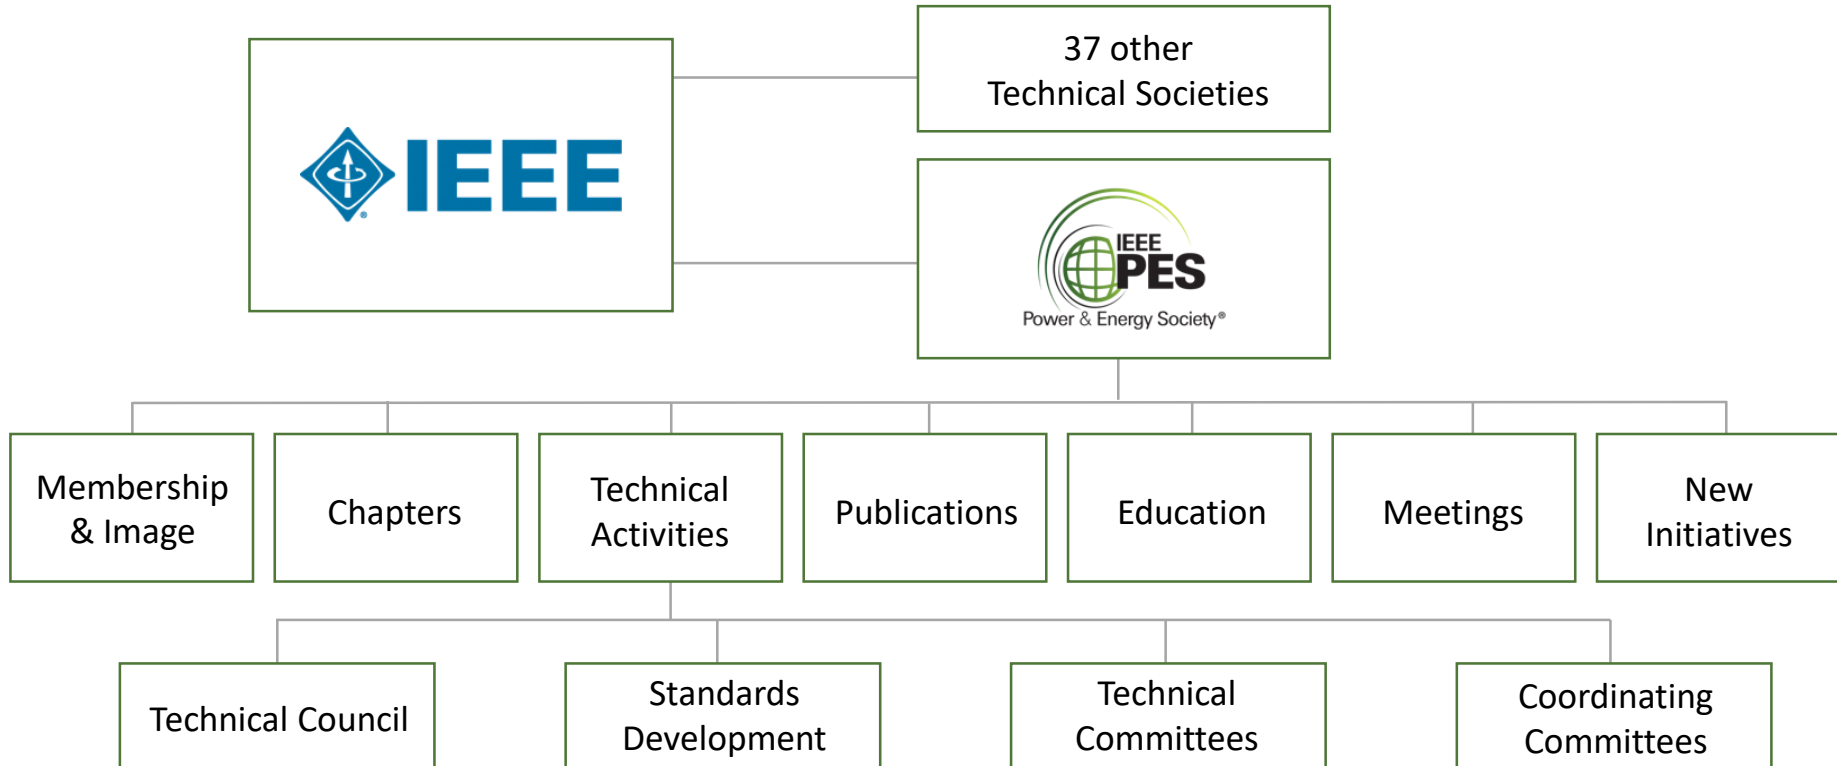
IEEE

37 other Technical Societies

IEEE PES Power & Energy Society®

Membership & Image

Chapters

Technical Activities

Publications

Education

Meetings

New Initiatives

Technical Council

Standards Development

Technical Committees

Coordinating Committees